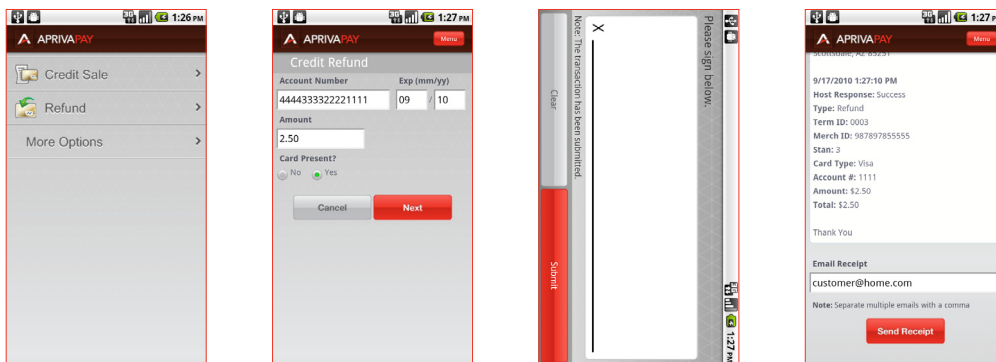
1:26 PM
APRIVAPAY
Credit Sale
Refund
More Options

1:27 PM
APRIVAPAY
Menu
Credit Refund
Account Number
Exp (mm/yy)
4444333322221111
09 / 10
Amount
2.50
Card Present?
No Yes
Cancel
Next

Please sign below.
X
Note: The transaction has been submitted.
Clear
Submit
1:27 PM

1:27 PM
APRIVAPAY
Menu
Scottsdale, AZ 85251
9/17/2010 1:27:10 PM
Host Response: Success
Type: Refund
Term ID: 0003
Merch ID: 987897855555
Stan: 3
Card Type: Visa
Account #: 1111
Amount: $2.50
Total: $2.50
Thank You
Email Receipt
customer@home.com
Note: Separate multiple emails with a comma
Send Receipt